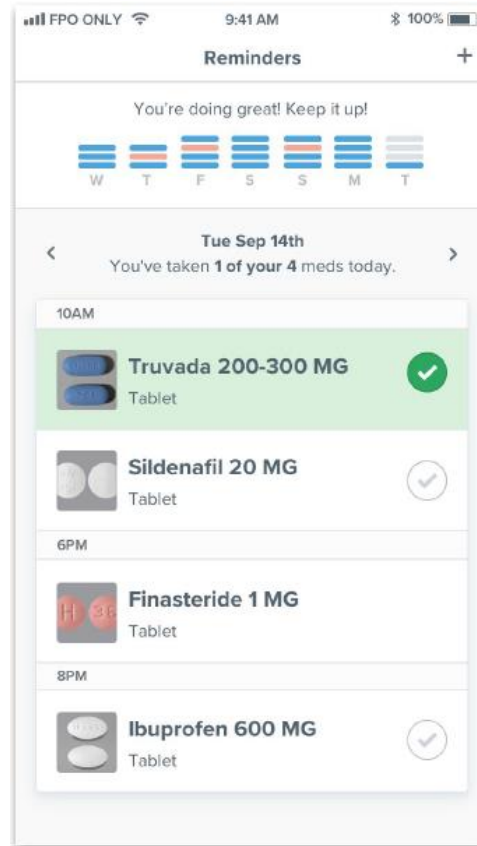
FPO ONLY 9:41 AM 100%

Reminders +

You're doing great! Keep it up!

W T F S S M T

‹ Tue Sep 14th ›
You've taken **1 of your 4** meds today.

10AM

Truvada 200-300 MG
Tablet

Sildenafil 20 MG
Tablet

6PM

Finasteride 1 MG
Tablet

8PM

Ibuprofen 600 MG
Tablet